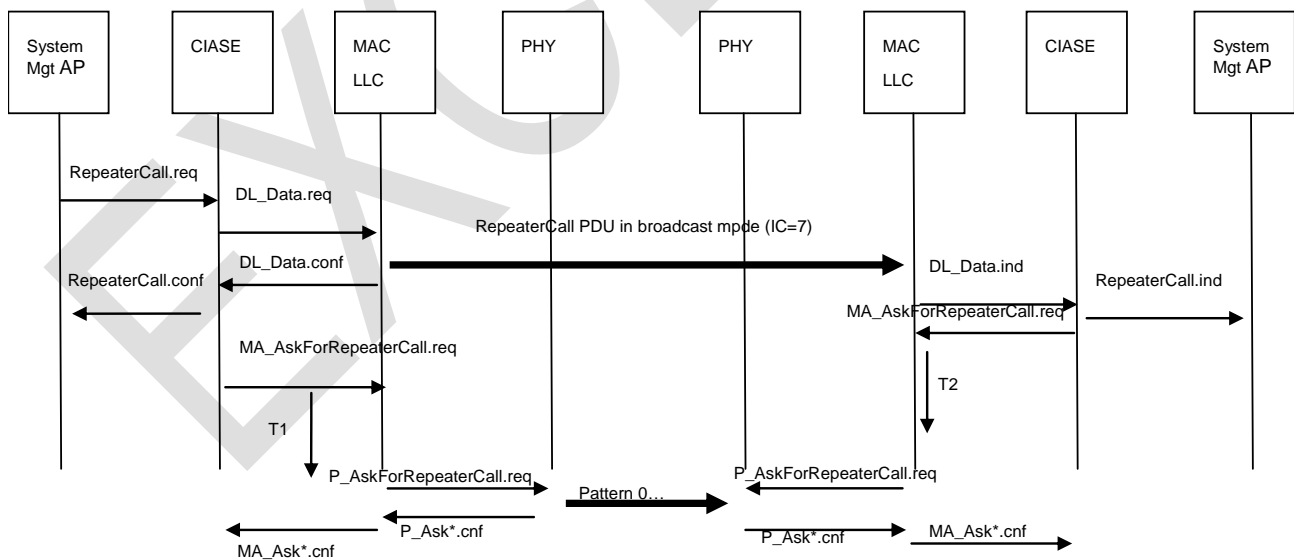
System Mgt AP

CIASE

MAC LLC

PHY

PHY

MAC LLC

CIASE

System Mgt AP

RepeaterCall.req

DL_Data.req

RepeaterCall PDU in broadcast mode (IC=7)

DL_Data.conf

DL_Data.ind

RepeaterCall.conf

RepeaterCall.ind

MA_AskForRepeaterCall.req

MA_AskForRepeaterCall.req

T2

T1

P_AskForRepeaterCall.req

P_AskForRepeaterCall.req

Pattern 0…

P_Ask*.cnf

P_Ask*.cnf

MA_Ask*.cnf

MA_Ask*.cnf

EXC